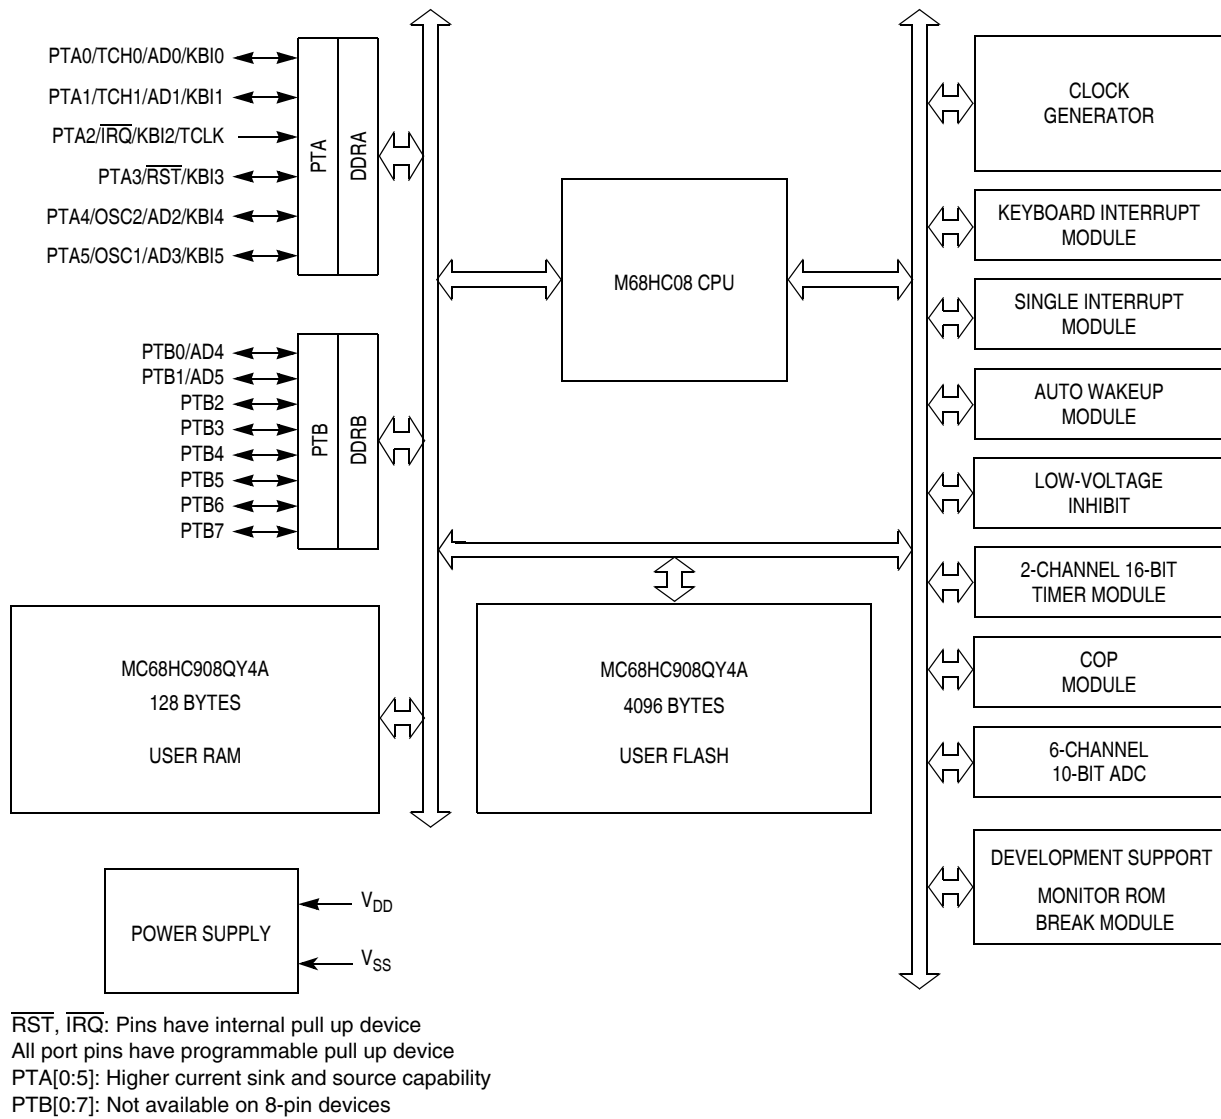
PTA0/TCH0/AD0/KBI0
PTA1/TCH1/AD1/KBI1
PTA2/$\overline{IRQ}$/KBI2/TCLK
PTA3/$\overline{RST}$/KBI3
PTA4/OSC2/AD2/KBI4
PTA5/OSC1/AD3/KBI5

PTA
DDRA

PTB0/AD4
PTB1/AD5
PTB2
PTB3
PTB4
PTB5
PTB6
PTB7

PTB
DDRB

M68HC08 CPU

CLOCK GENERATOR

KEYBOARD INTERRUPT MODULE

SINGLE INTERRUPT MODULE

AUTO WAKEUP MODULE

LOW-VOLTAGE INHIBIT

2-CHANNEL 16-BIT TIMER MODULE

COP MODULE

6-CHANNEL 10-BIT ADC

DEVELOPMENT SUPPORT
MONITOR ROM
BREAK MODULE

MC68HC908QY4A
128 BYTES
USER RAM

MC68HC908QY4A
4096 BYTES
USER FLASH

POWER SUPPLY
$V_{DD}$
$V_{SS}$

$\overline{RST}$, $\overline{IRQ}$: Pins have internal pull up device
All port pins have programmable pull up device
PTA[0:5]: Higher current sink and source capability
PTB[0:7]: Not available on 8-pin devices